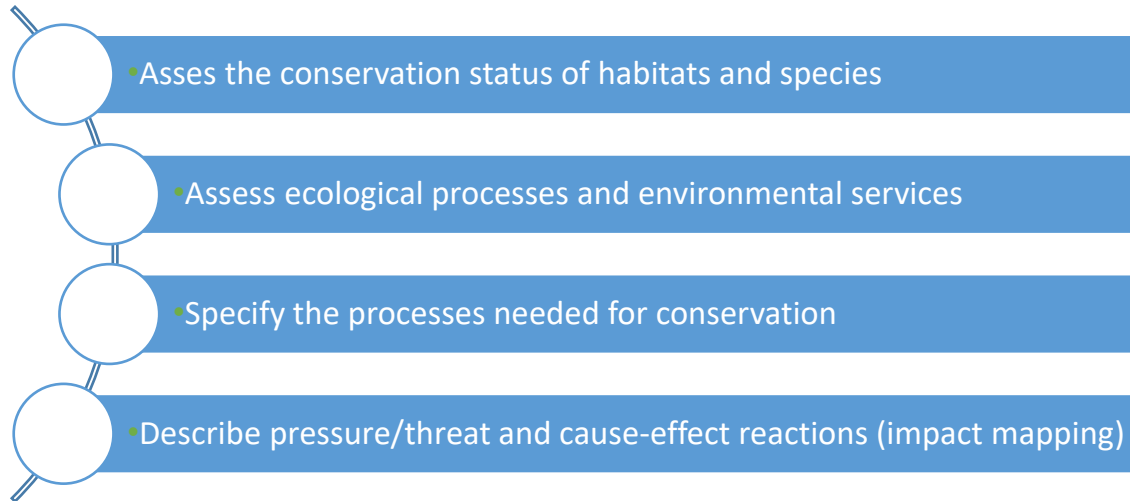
•Asses the conservation status of habitats and species

•Assess ecological processes and environmental services

•Specify the processes needed for conservation

•Describe pressure/threat and cause-effect reactions (impact mapping)